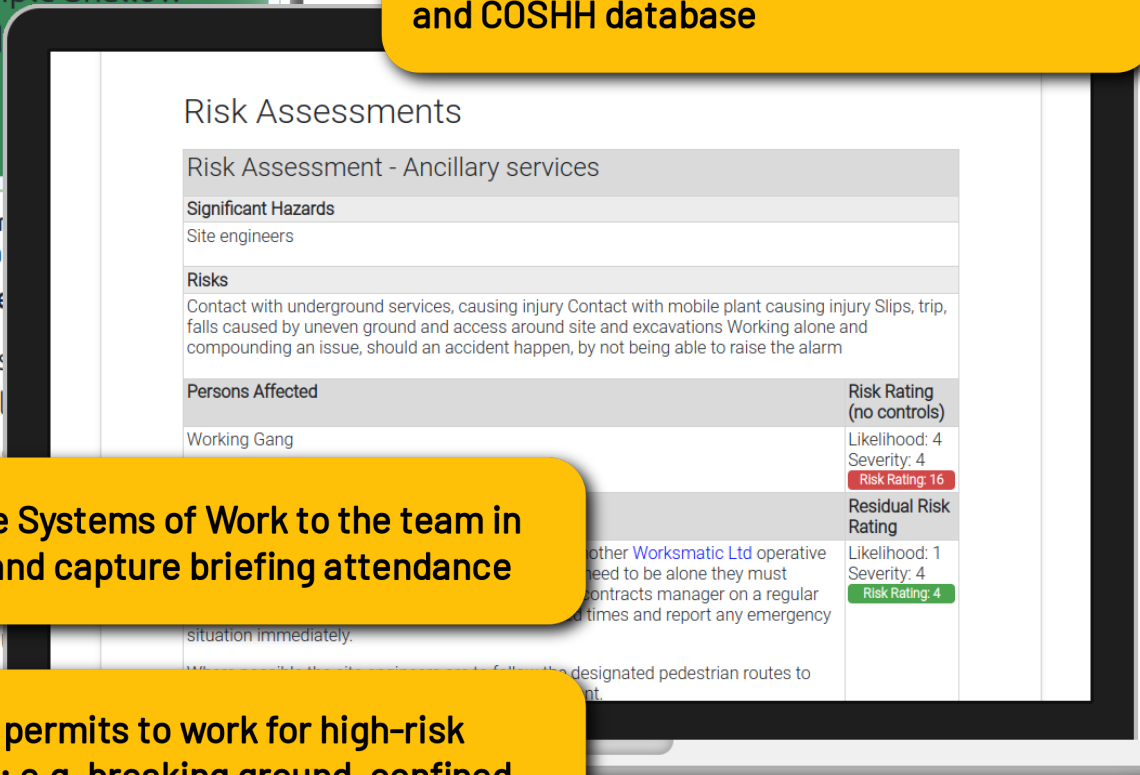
and COSHH database

Risk Assessments

Risk Assessment - Ancillary services

Significant Hazards

Site engineers

Risks

Contact with underground services, causing injury Contact with mobile plant causing injury Slips, trip, falls caused by uneven ground and access around site and excavations Working alone and compounding an issue, should an accident happen, by not being able to raise the alarm

| Persons Affected | Risk Rating (no controls) |
|---|---|
| Working Gang | Likelihood: 4 Severity: 4 Risk Rating: 16 |
| | Residual Risk Rating |
| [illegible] other Worksmatic Ltd operative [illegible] need to be alone they must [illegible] contracts manager on a regular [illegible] times and report any emergency situation immediately. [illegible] designated pedestrian routes to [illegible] | Likelihood: 1 Severity: 4 Risk Rating: 4 |

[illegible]e Systems of Work to the team in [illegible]nd capture briefing attendance

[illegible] permits to work for high-risk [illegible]